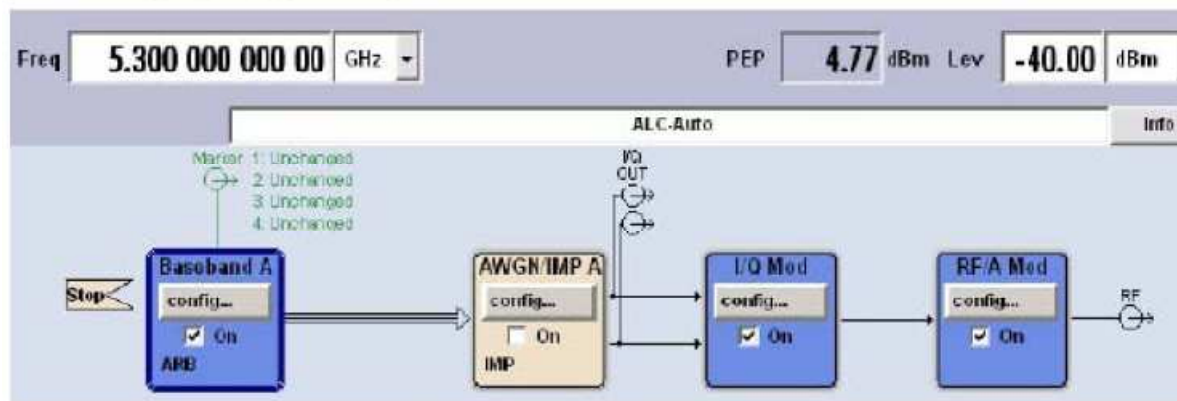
Freq 5.300 000 000 00 GHz

PEP 4.77 dBm Lev -40.00 dBm

ALC-Auto

Info

Marker 1: Unchanged
2: Unchanged
3: Unchanged
4: Unchanged

I/Q OUT

Stop

Baseband A
config...
On
ARB

AWGN/IMP A
config...
On
IMP

I/Q Mod
config...
On

RF/A Mod
config...
On

RF